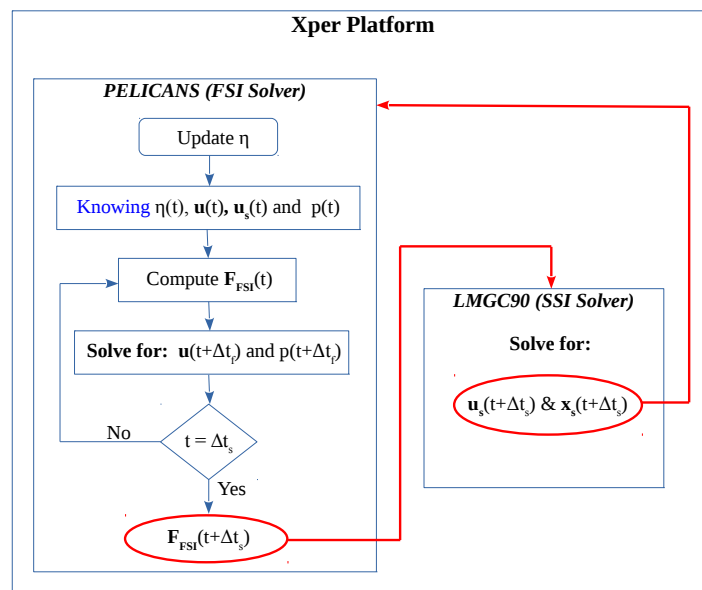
Xper Platform

PELICANS (FSI Solver)

Update η

Knowing η(t), $\mathbf{u}$(t), $\mathbf{u}_s$(t) and p(t)

Compute $\mathbf{F}_{FSI}$(t)

Solve for: $\mathbf{u}$(t+Δ$t_f$) and p(t+Δ$t_f$)

No

t = Δ$t_s$

Yes

$\mathbf{F}_{FSI}$(t+Δ$t_s$)

LMGC90 (SSI Solver)

Solve for:

$\mathbf{u}_s$(t+Δ$t_s$) & $\mathbf{x}_s$(t+Δ$t_s$)